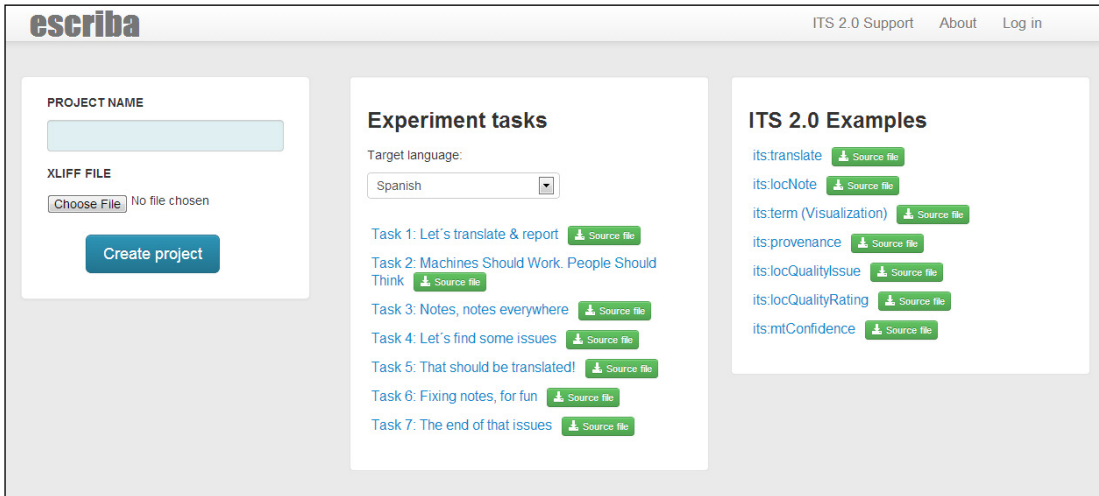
escriba

ITS 2.0 Support About Log in

PROJECT NAME

XLIFF FILE

Choose File No file chosen

Create project

Experiment tasks

Target language:

Spanish

Task 1: Let´s translate & report Source file

Task 2: Machines Should Work. People Should Think Source file

Task 3: Notes, notes everywhere Source file

Task 4: Let´s find some issues Source file

Task 5: That should be translated! Source file

Task 6: Fixing notes, for fun Source file

Task 7: The end of that issues Source file

ITS 2.0 Examples

its:translate Source file

its:locNote Source file

its:term (Visualization) Source file

its:provenance Source file

its:locQualityIssue Source file

its:locQualityRating Source file

its:mtConfidence Source file